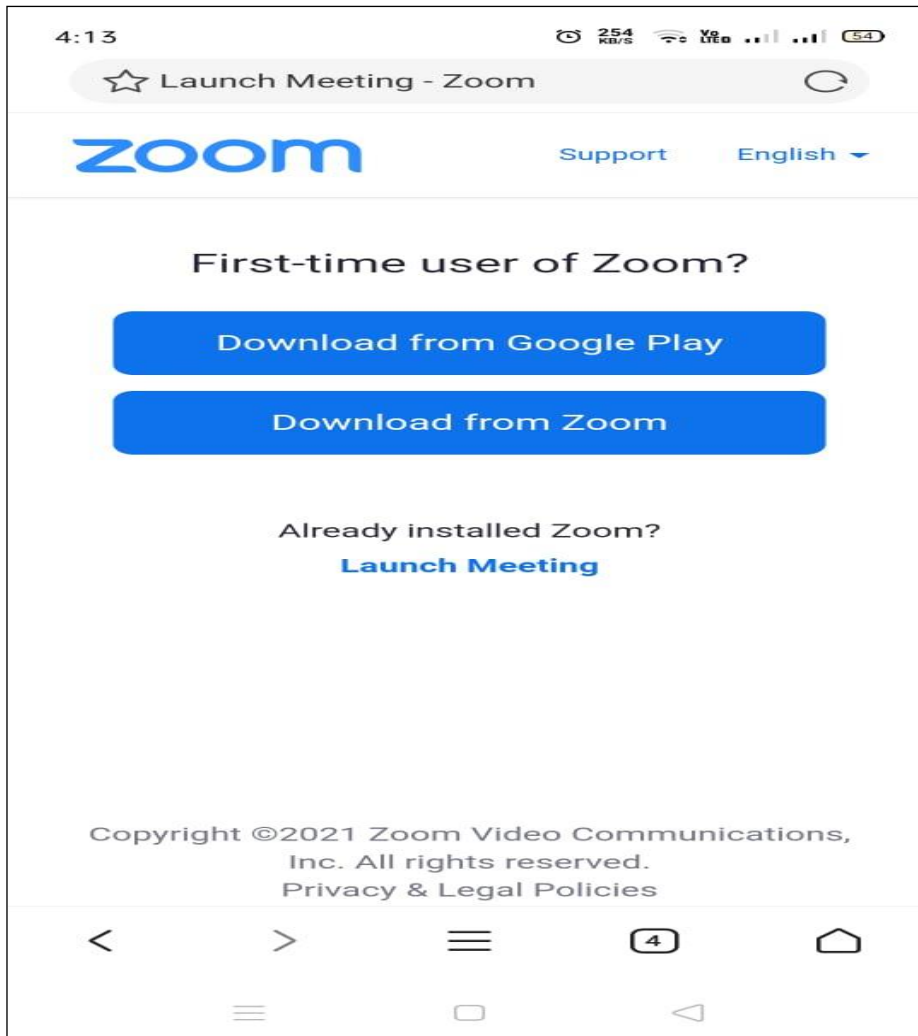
4:13 254 KB/S Vo LTE 54

Launch Meeting - Zoom

zoom

Support English

First-time user of Zoom?

Download from Google Play

Download from Zoom

Already installed Zoom?

Launch Meeting

Copyright ©2021 Zoom Video Communications, Inc. All rights reserved.
Privacy & Legal Policies

4